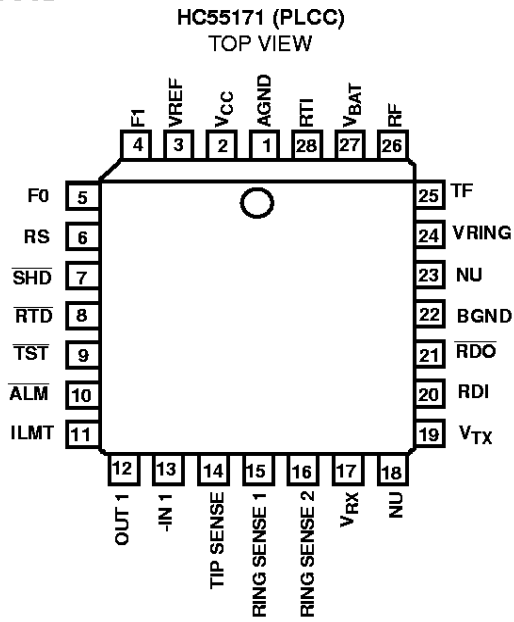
HC55171 (PLCC)
TOP VIEW

F1 4
VREF 3
$V_{CC}$ 2
AGND 1
RTI 28
$V_{BAT}$ 27
RF 26

F0 5
RS 6
$\overline{SHD}$ 7
$\overline{RTD}$ 8
$\overline{TST}$ 9
$\overline{ALM}$ 10
ILMT 11

25 TF
24 VRING
23 NU
22 BGND
21 $\overline{RDO}$
20 RDI
19 $V_{TX}$

12 OUT 1
13 -IN 1
14 TIP SENSE
15 RING SENSE 1
16 RING SENSE 2
17 $V_{RX}$
18 NU